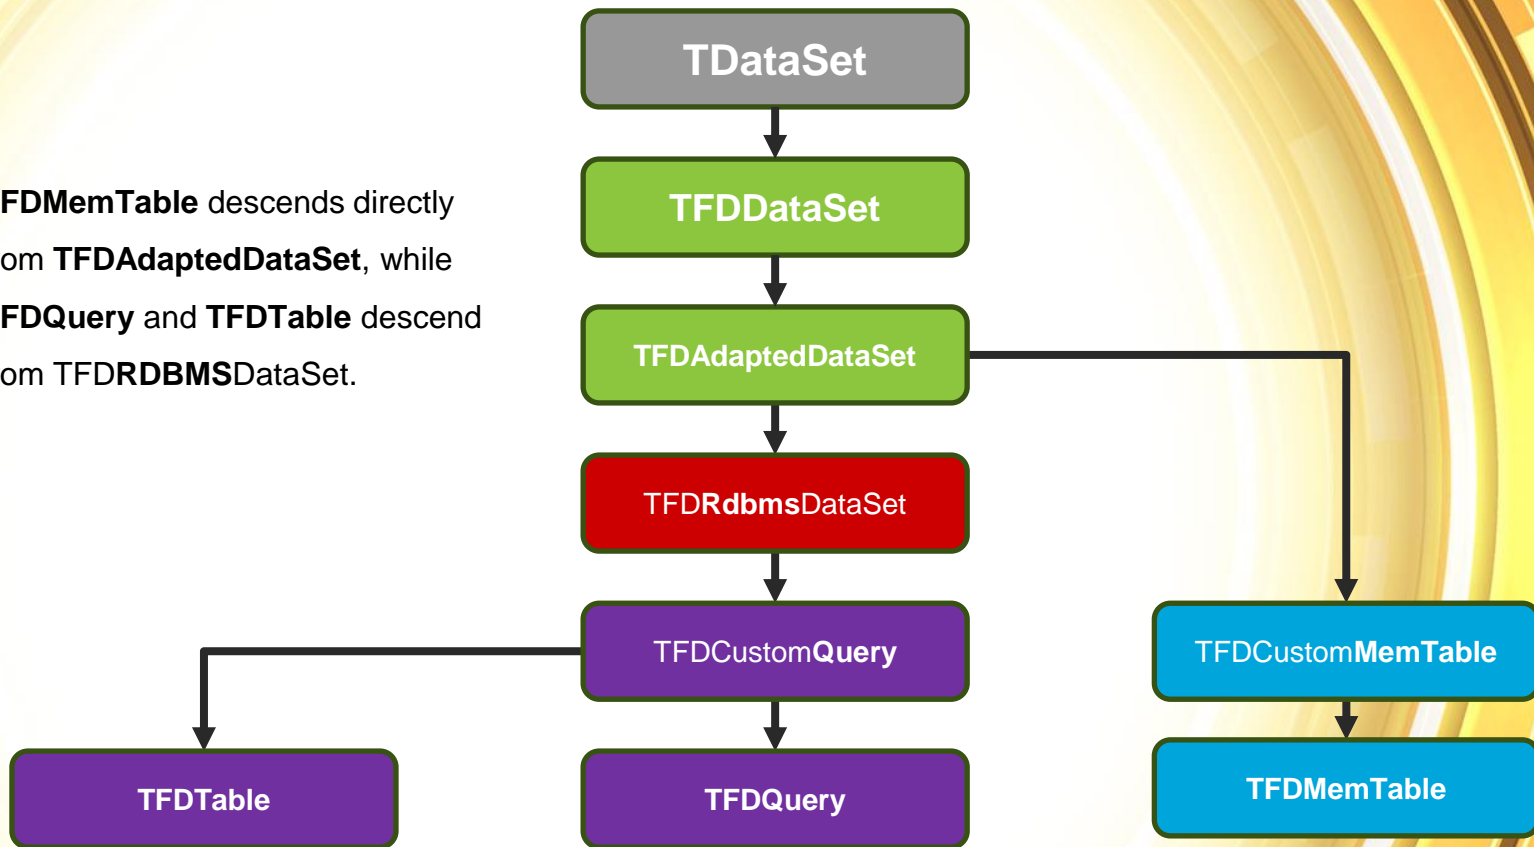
FDMemTable descends directly om TFDAdaptedDataSet, while FDQuery and TFDTable descend om TFDRDBMSDataSet.

TDataSet

TFDDataSet

TFDAdaptedDataSet

TFDRdbmsDataSet

TFDCustomQuery

TFDCustomMemTable

TFDTable

TFDQuery

TFDMemTable